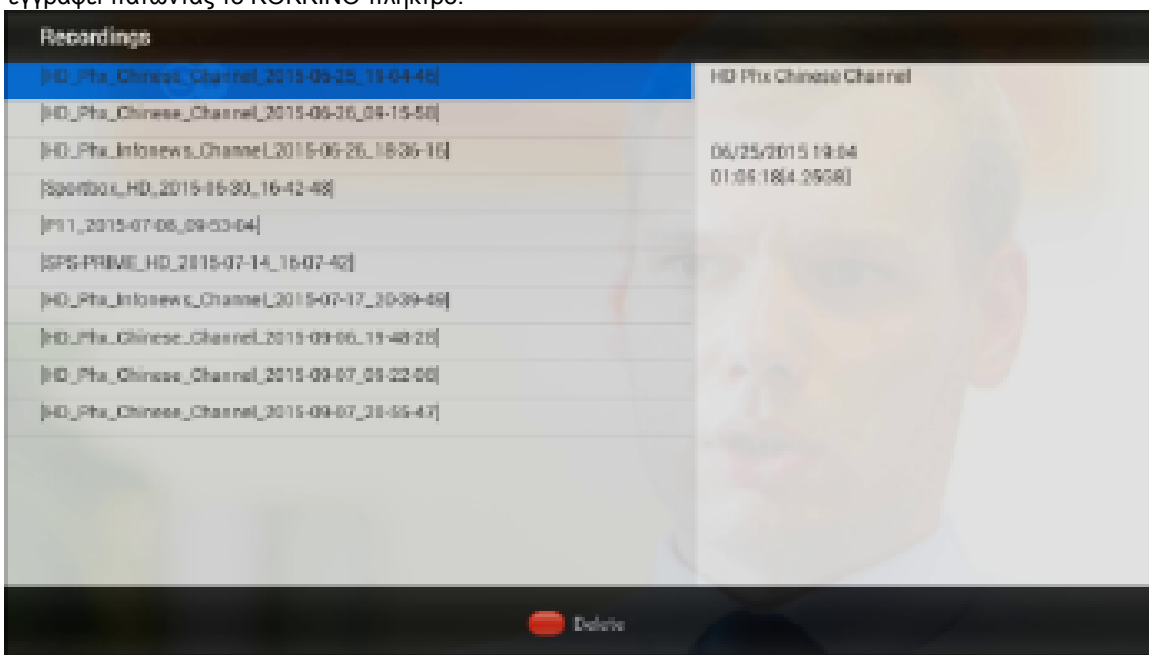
εγγραφή πατώντας το ΚΟΚΚΙΝΟ πλήκτρο.

Recordings

[HD_Phx_Chinese_Channel_2015-06-25_19-04-46]
[HD_Phx_Chinese_Channel_2015-06-26_09-15-58]
[HD_Phx_Infonews_Channel_2015-06-26_18-36-16]
[Sportbox_HD_2015-06-30_16-42-48]
[P11_2015-07-08_09-53-04]
[SPS-PRIME_HD_2015-07-14_16-07-42]
[HD_Phx_Infonews_Channel_2015-07-17_20-39-49]
[HD_Phx_Chinese_Channel_2015-09-06_19-48-28]
[HD_Phx_Chinese_Channel_2015-09-07_09-22-50]
[HD_Phx_Chinese_Channel_2015-09-07_20-55-47]

HD Phx Chinese Channel

06/25/2015 19:04
01:09:18[4.25GB]

Delete